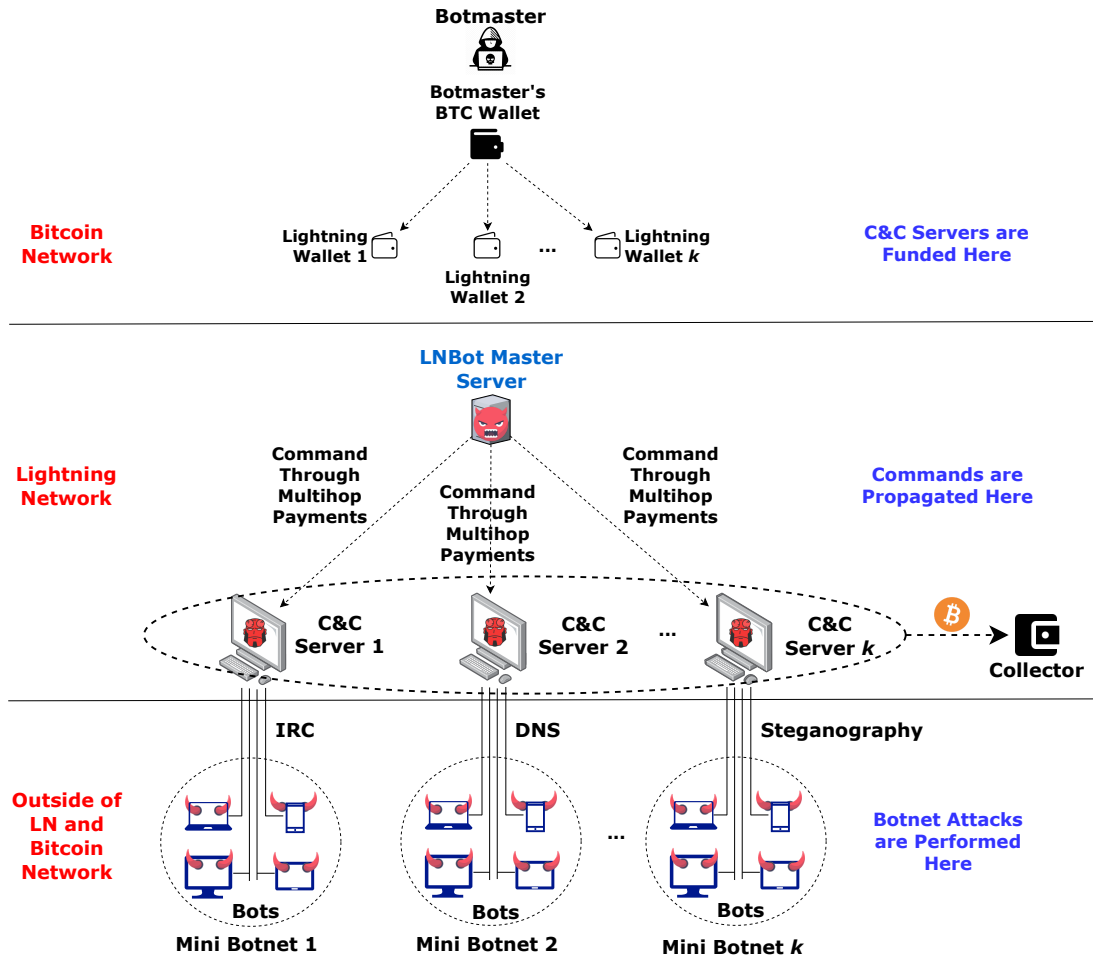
Botmaster

Botmaster's BTC Wallet

Bitcoin Network

Lightning Wallet 1

Lightning Wallet 2

...

Lightning Wallet $k$

C&C Servers are Funded Here

LNBot Master Server

Lightning Network

Command Through Multihop Payments

Command Through Multihop Payments

Command Through Multihop Payments

Commands are Propagated Here

C&C Server 1

C&C Server 2

...

C&C Server $k$

Collector

IRC

DNS

Steganography

Outside of LN and Bitcoin Network

Bots

Bots

...

Bots

Botnet Attacks are Performed Here

Mini Botnet 1

Mini Botnet 2

Mini Botnet $k$